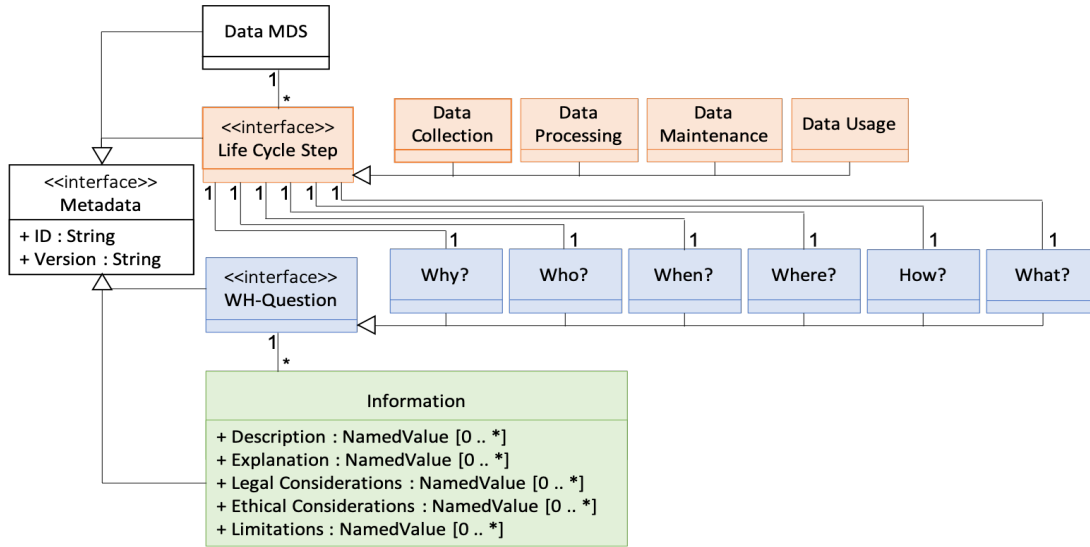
Data MDS

1

*

<<interface>>
Life Cycle Step

Data Collection

Data Processing

Data Maintenance

Data Usage

<<interface>>
Metadata

+ ID : String
+ Version : String

1 1 1 1 1 1

1 1 1 1 1 1

<<interface>>
WH-Question

Why?

Who?

When?

Where?

How?

What?

1

*

Information

+ Description : NamedValue [0 .. *]
+ Explanation : NamedValue [0 .. *]
+ Legal Considerations : NamedValue [0 .. *]
+ Ethical Considerations : NamedValue [0 .. *]
+ Limitations : NamedValue [0 .. *]